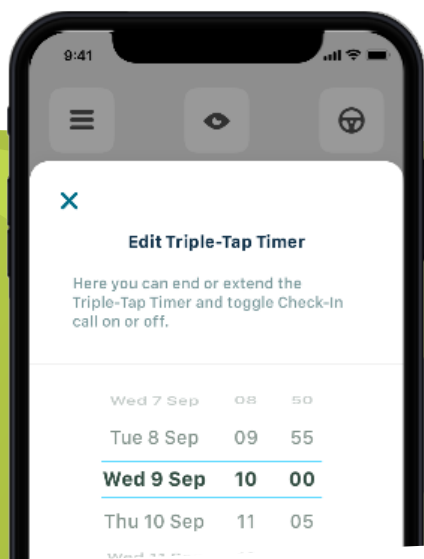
9:41

×

Edit Triple-Tap Timer

Here you can end or extend the Triple-Tap Timer and toggle Check-In call on or off.

| | | |
|---|---|---|
| Wed 7 Sep | 08 | 50 |
| Tue 8 Sep | 09 | 55 |
| Wed 9 Sep | 10 | 00 |
| Thu 10 Sep | 11 | 05 |
| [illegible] | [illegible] | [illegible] |